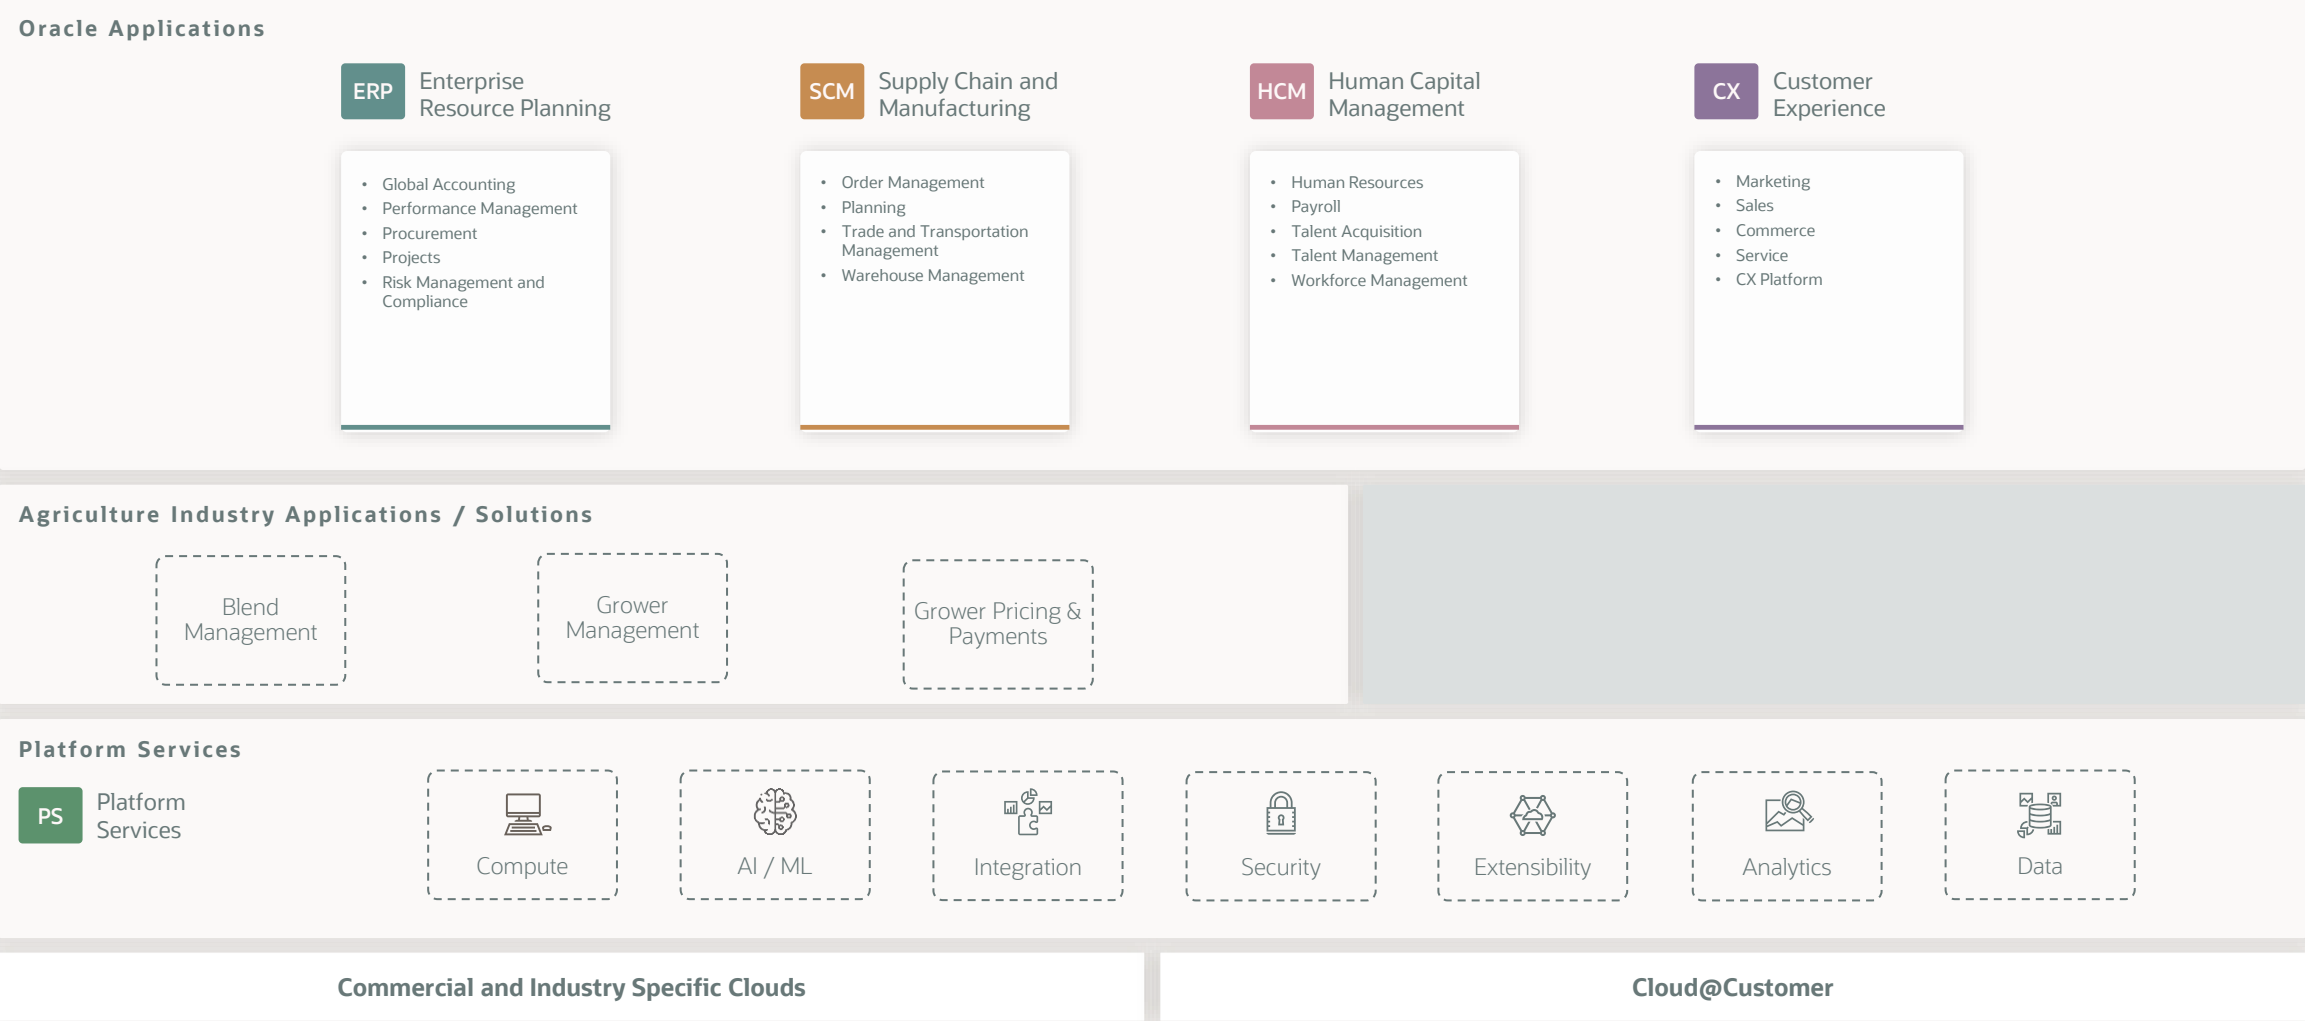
Oracle Applications

ERP Enterprise Resource Planning

- Global Accounting
- Performance Management
- Procurement
- Projects
- Risk Management and Compliance

SCM Supply Chain and Manufacturing

- Order Management
- Planning
- Trade and Transportation Management
- Warehouse Management

HCM Human Capital Management

- Human Resources
- Payroll
- Talent Acquisition
- Talent Management
- Workforce Management

CX Customer Experience

- Marketing
- Sales
- Commerce
- Service
- CX Platform

Agriculture Industry Applications / Solutions

Blend Management

Grower Management

Grower Pricing & Payments

Platform Services

PS Platform Services

Compute

AI / ML

Integration

Security

Extensibility

Analytics

Data

Commercial and Industry Specific Clouds

Cloud@Customer